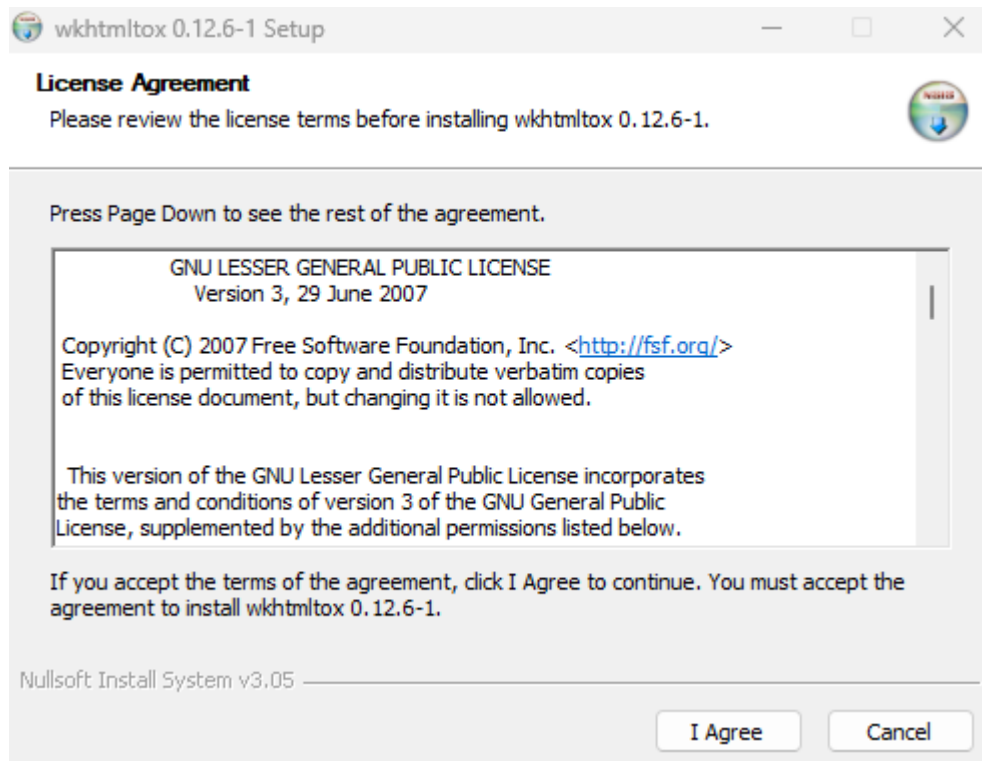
wkhtmltox 0.12.6-1 Setup

License Agreement
Please review the license terms before installing wkhtmltox 0.12.6-1.

Press Page Down to see the rest of the agreement.

GNU LESSER GENERAL PUBLIC LICENSE
Version 3, 29 June 2007

Copyright (C) 2007 Free Software Foundation, Inc. <http://fsf.org/>
Everyone is permitted to copy and distribute verbatim copies
of this license document, but changing it is not allowed.

This version of the GNU Lesser General Public License incorporates the terms and conditions of version 3 of the GNU General Public License, supplemented by the additional permissions listed below.

If you accept the terms of the agreement, click I Agree to continue. You must accept the agreement to install wkhtmltox 0.12.6-1.

Nullsoft Install System v3.05

I Agree

Cancel